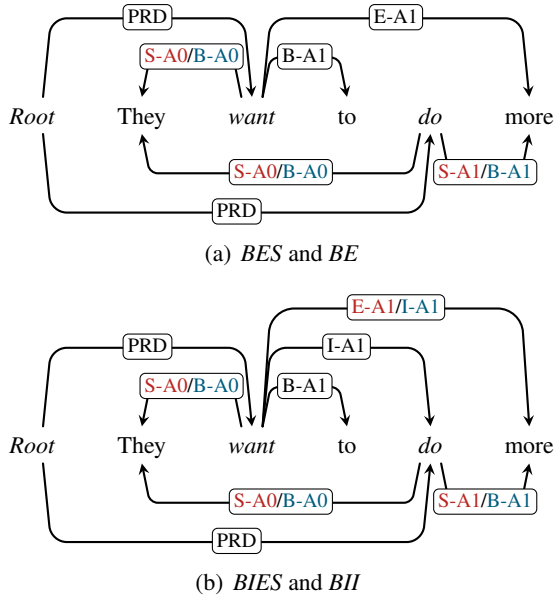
PRD

E-A1

S-A0/B-A0

B-A1

*Root* They *want* to *do* more

S-A0/B-A0

S-A1/B-A1

PRD

(a) *BES* and *BE*

E-A1/I-A1

PRD

I-A1

S-A0/B-A0

B-A1

*Root* They *want* to *do* more

S-A0/B-A0

S-A1/B-A1

PRD

(b) *BIES* and *BII*